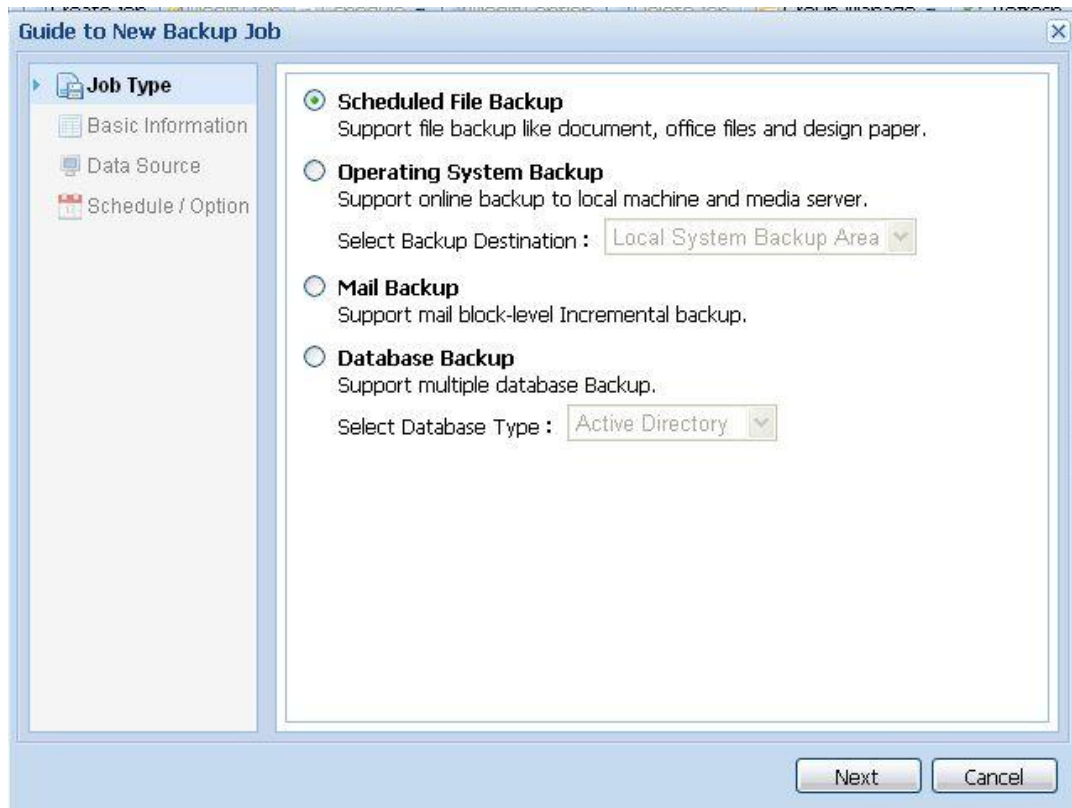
Guide to New Backup Job

Job Type
Basic Information
Data Source
Schedule / Option

Scheduled File Backup
Support file backup like document, office files and design paper.

Operating System Backup
Support online backup to local machine and media server.
Select Backup Destination : Local System Backup Area

Mail Backup
Support mail block-level Incremental backup.

Database Backup
Support multiple database Backup.
Select Database Type : Active Directory

Next Cancel